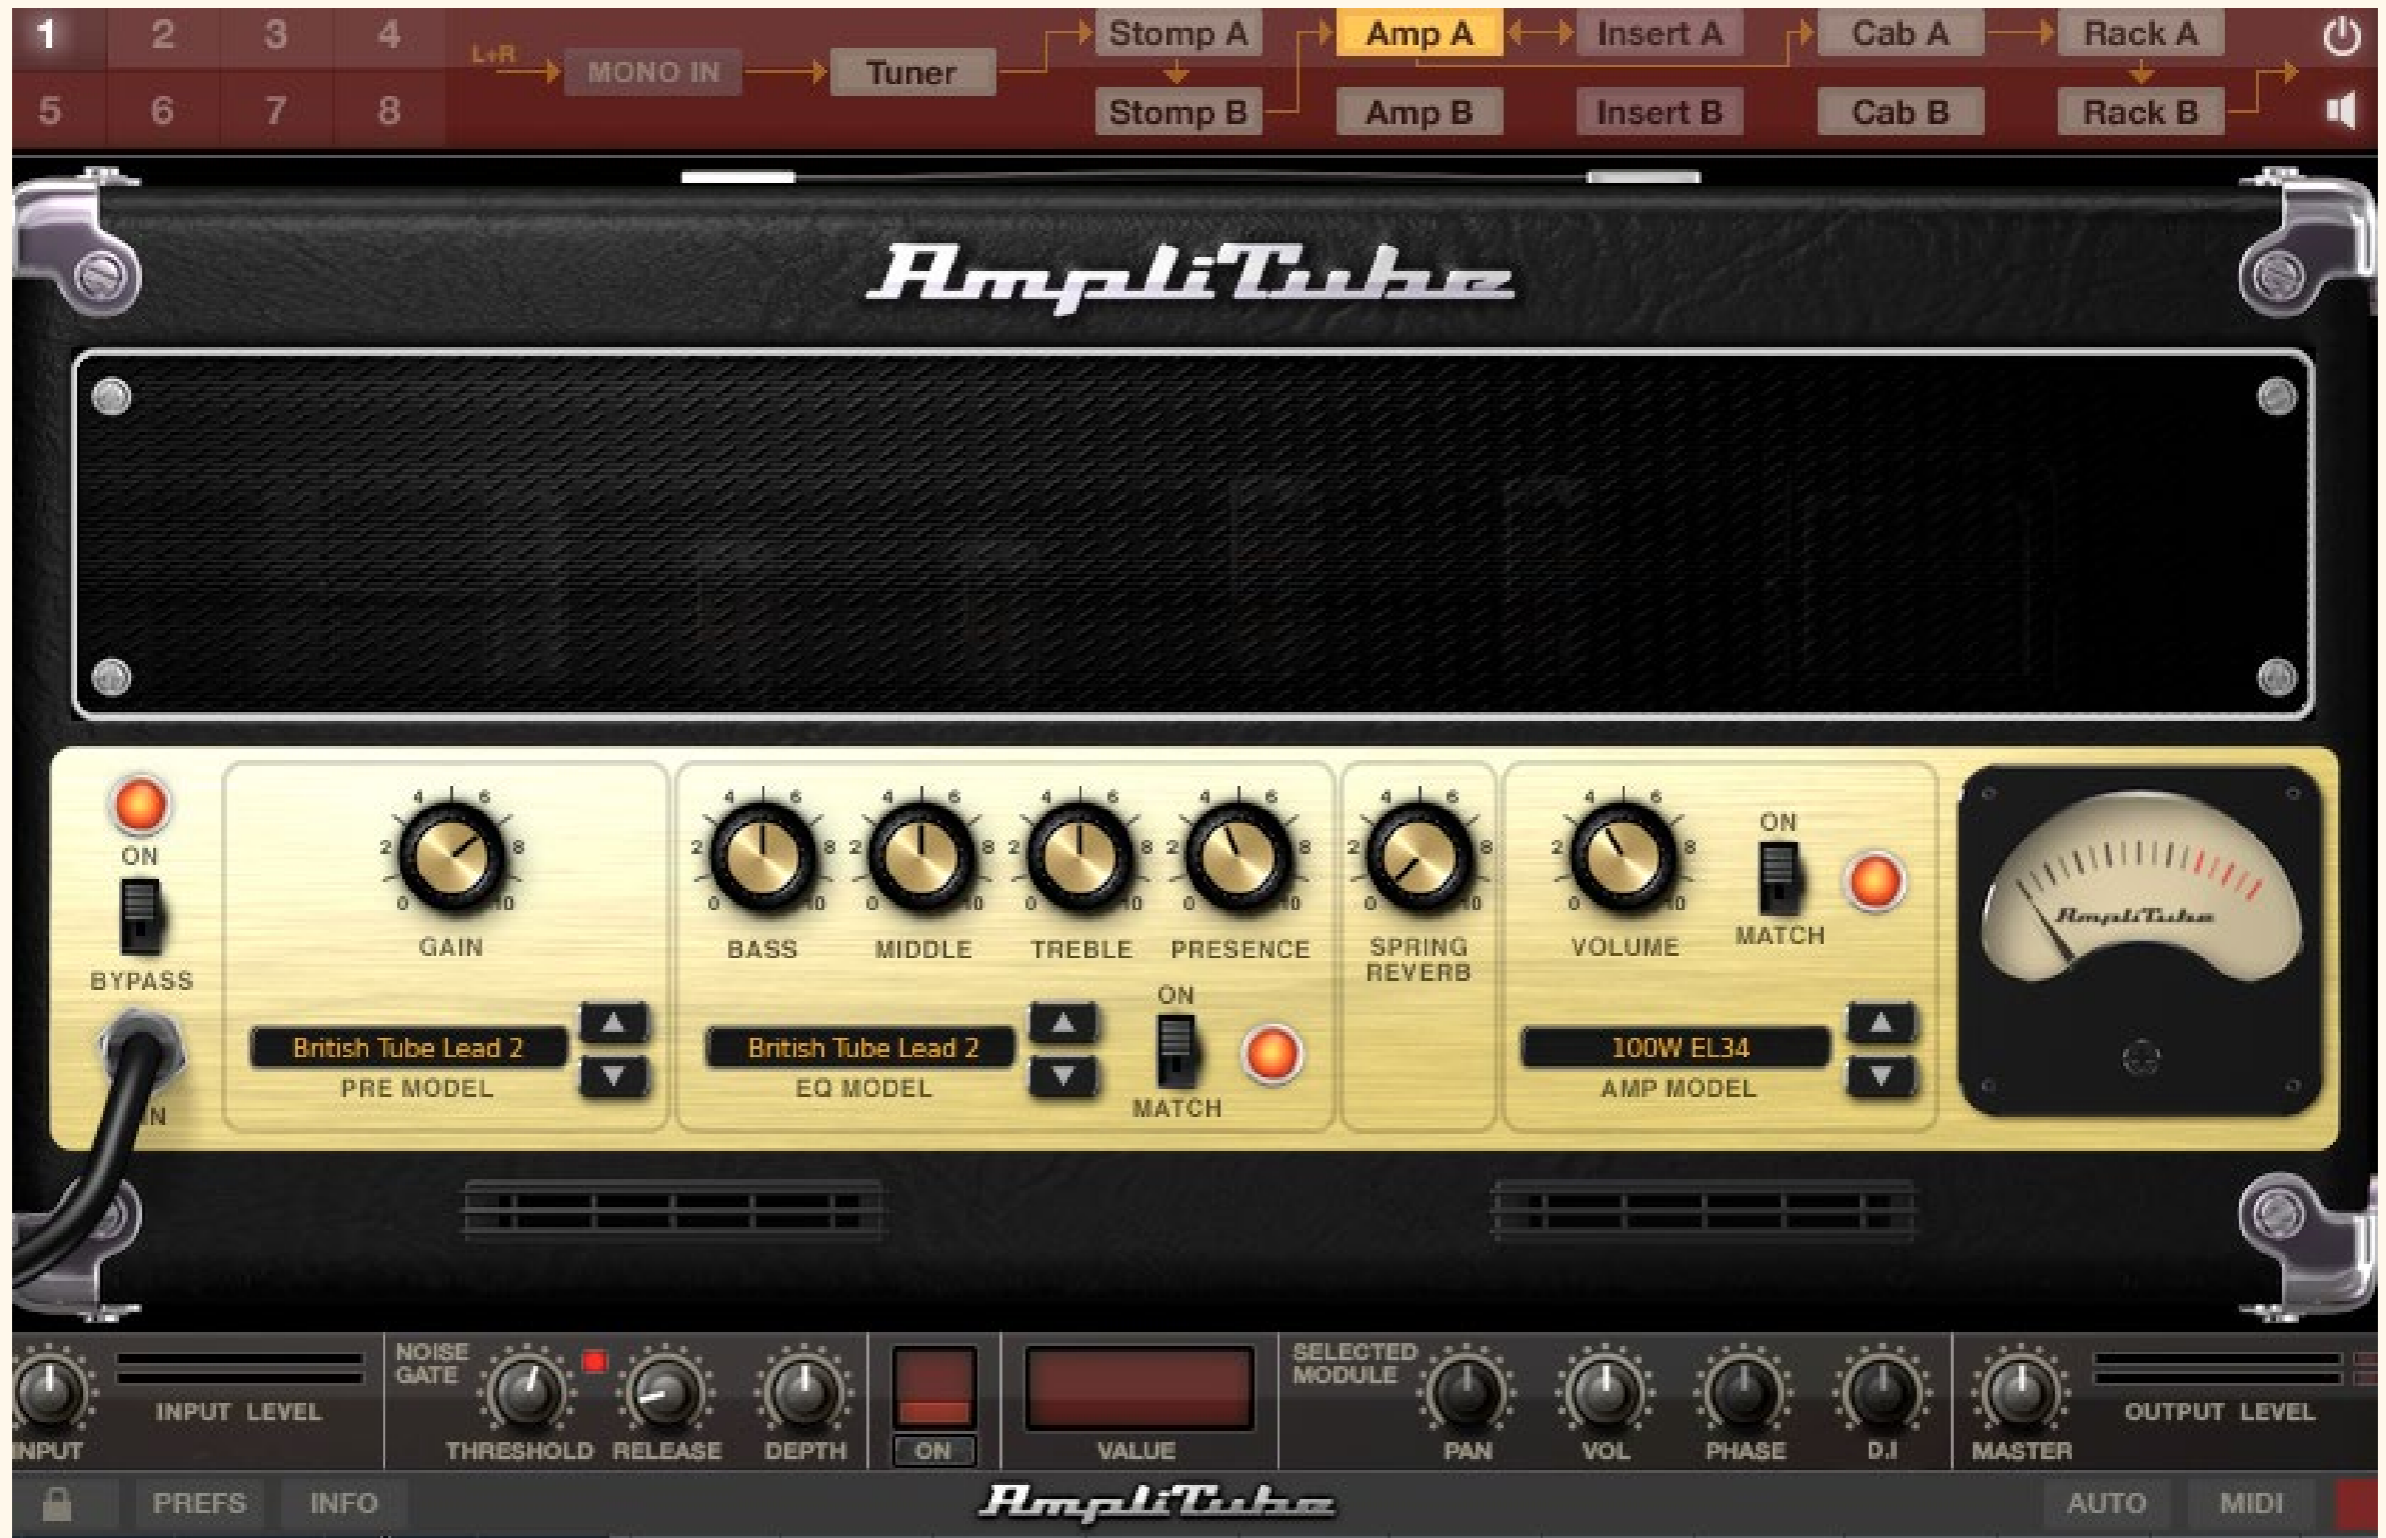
1 2 3 4
5 6 7 8

L+R MONO IN Tuner

Stomp A
Stomp B
Amp A
Amp B
Insert A
Insert B
Cab A
Cab B
Rack A
Rack B

AmpliTube

ON
BYPASS
IN

GAIN
British Tube Lead 2
PRE MODEL

BASS MIDDLE TREBLE PRESENCE
British Tube Lead 2
EQ MODEL
ON
MATCH

SPRING REVERB

VOLUME
ON
MATCH
100W EL34
AMP MODEL

AmpliTube

INPUT INPUT LEVEL
NOISE GATE THRESHOLD RELEASE DEPTH
ON
VALUE
SELECTED MODULE PAN VOL PHASE D.I
MASTER OUTPUT LEVEL

PREFS INFO AmpliTube AUTO MIDI